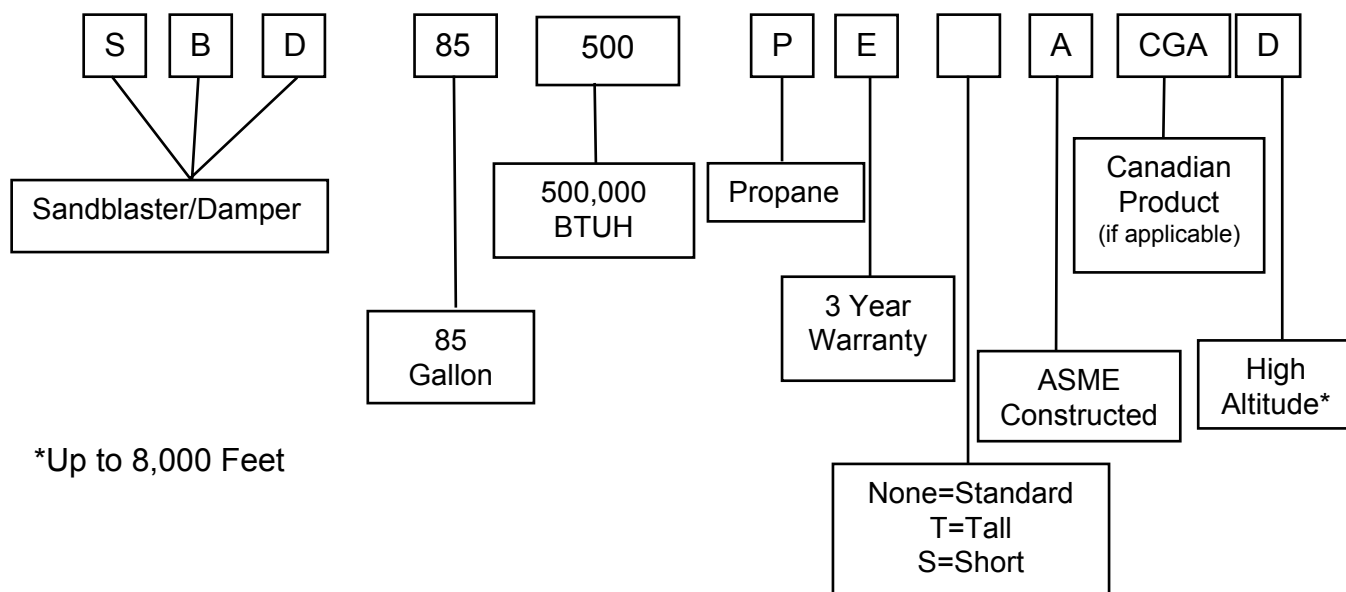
S B D 85 500 P E A CGA D

Sandblaster/Damper

500,000 BTUH

Propane

Canadian Product (if applicable)

85 Gallon

3 Year Warranty

ASME Constructed

High Altitude*

*Up to 8,000 Feet

None=Standard
T=Tall
S=Short